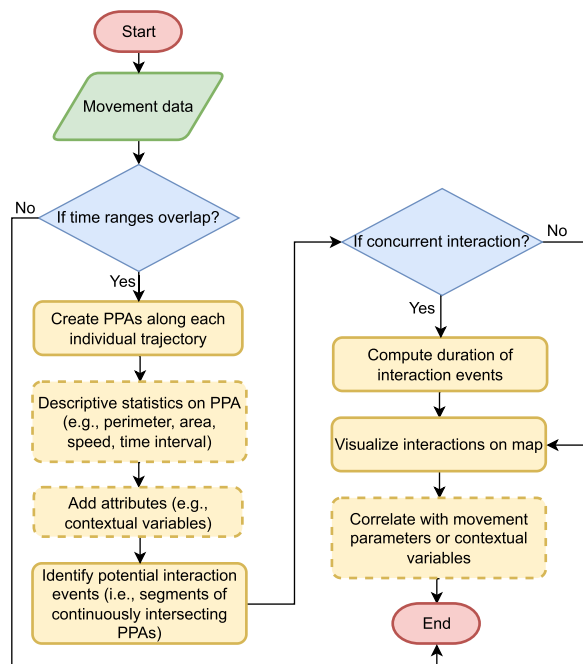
Start

Movement data

No

If time ranges overlap?

Yes

Create PPAs along each individual trajectory

Descriptive statistics on PPA (e.g., perimeter, area, speed, time interval)

Add attributes (e.g., contextual variables)

Identify potential interaction events (i.e., segments of continuously intersecting PPAs)

If concurrent interaction?

No

Yes

Compute duration of interaction events

Visualize interactions on map

Correlate with movement parameters or contextual variables

End